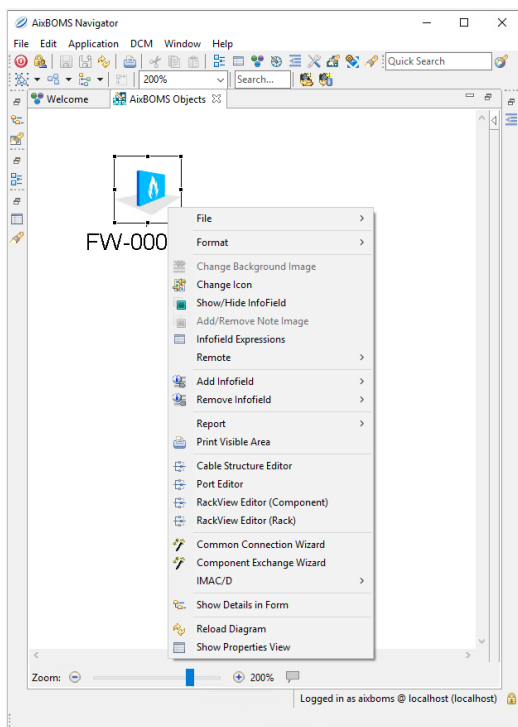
AixBOMS Navigator

File Edit Application DCM Window Help

Quick Search

200%

Search...

Welcome

AixBOMS Objects

FW-000

File
Format
Change Background Image
Change Icon
Show/Hide InfoField
Add/Remove Note Image
Infofield Expressions
Remote
Add Infofield
Remove Infofield
Report
Print Visible Area
Cable Structure Editor
Port Editor
RackView Editor (Component)
RackView Editor (Rack)
Common Connection Wizard
Component Exchange Wizard
IMAC/D
Show Details in Form
Reload Diagram
Show Properties View

Zoom:

200%

Logged in as aixboms @ localhost (localhost)